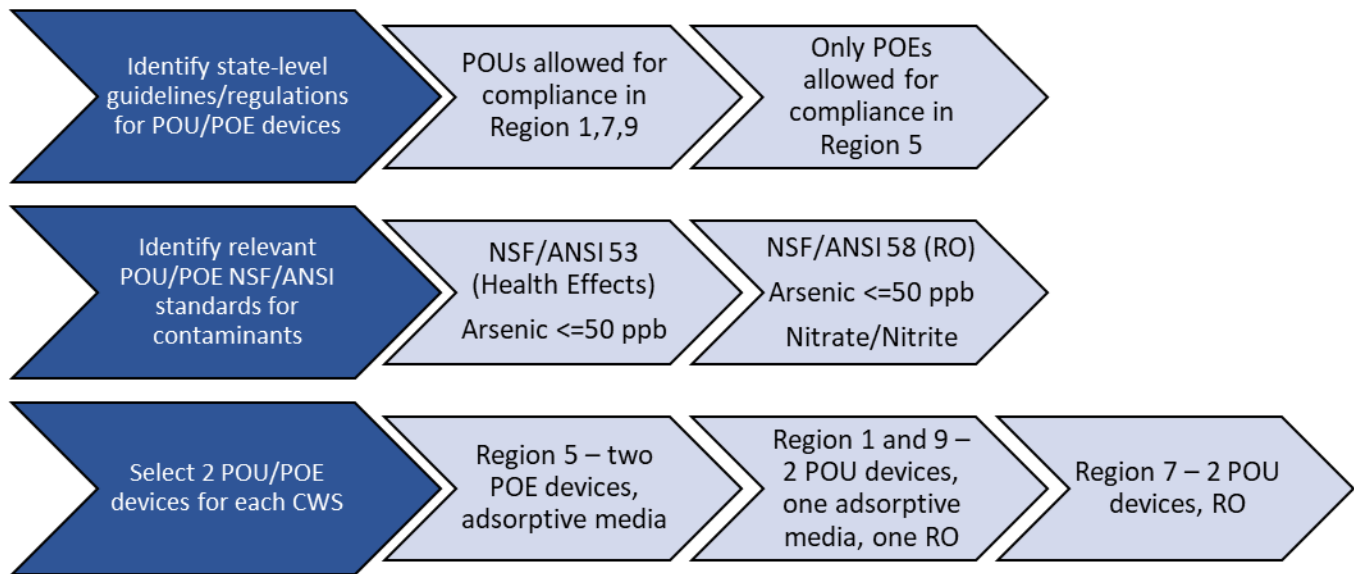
Identify state-level guidelines/regulations for POU/POE devices

POUs allowed for compliance in Region 1,7,9

Only POEs allowed for compliance in Region 5

Identify relevant POU/POE NSF/ANSI standards for contaminants

NSF/ANSI 53 (Health Effects)

Arsenic <=50 ppb

NSF/ANSI 58 (RO)

Arsenic <=50 ppb

Nitrate/Nitrite

Select 2 POU/POE devices for each CWS

Region 5 – two POE devices, adsorptive media

Region 1 and 9 – 2 POU devices, one adsorptive media, one RO

Region 7 – 2 POU devices, RO